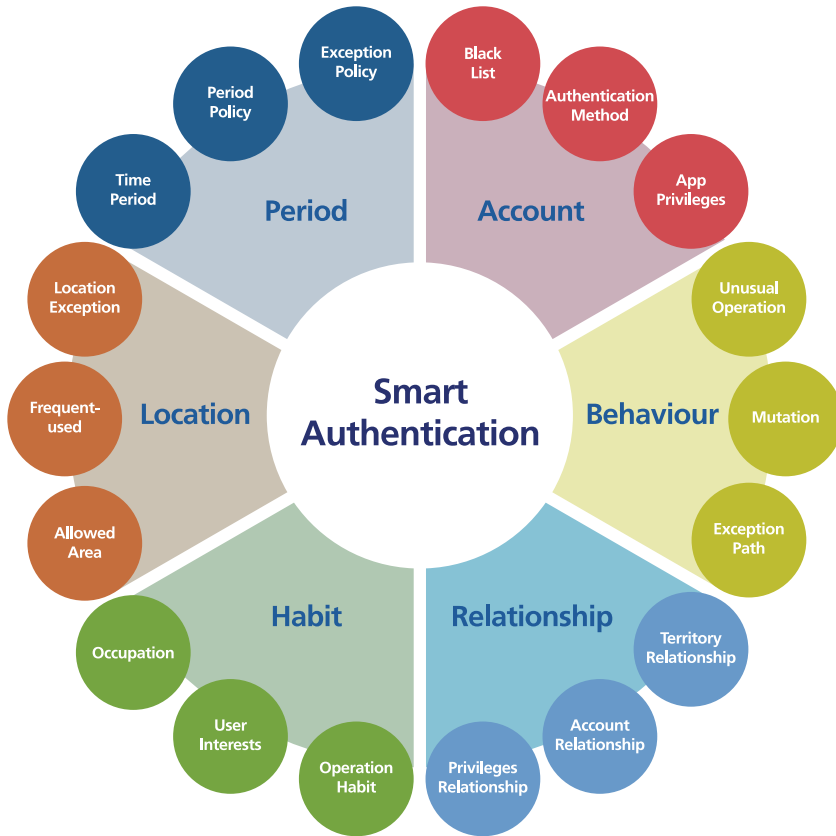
Smart Authentication

Period

Time Period

Period Policy

Exception Policy

Account

Black List

Authentication Method

App Privileges

Behaviour

Unusual Operation

Mutation

Exception Path

Relationship

Territory Relationship

Account Relationship

Privileges Relationship

Habit

Operation Habit

User Interests

Occupation

Location

Allowed Area

Frequent-used

Location Exception